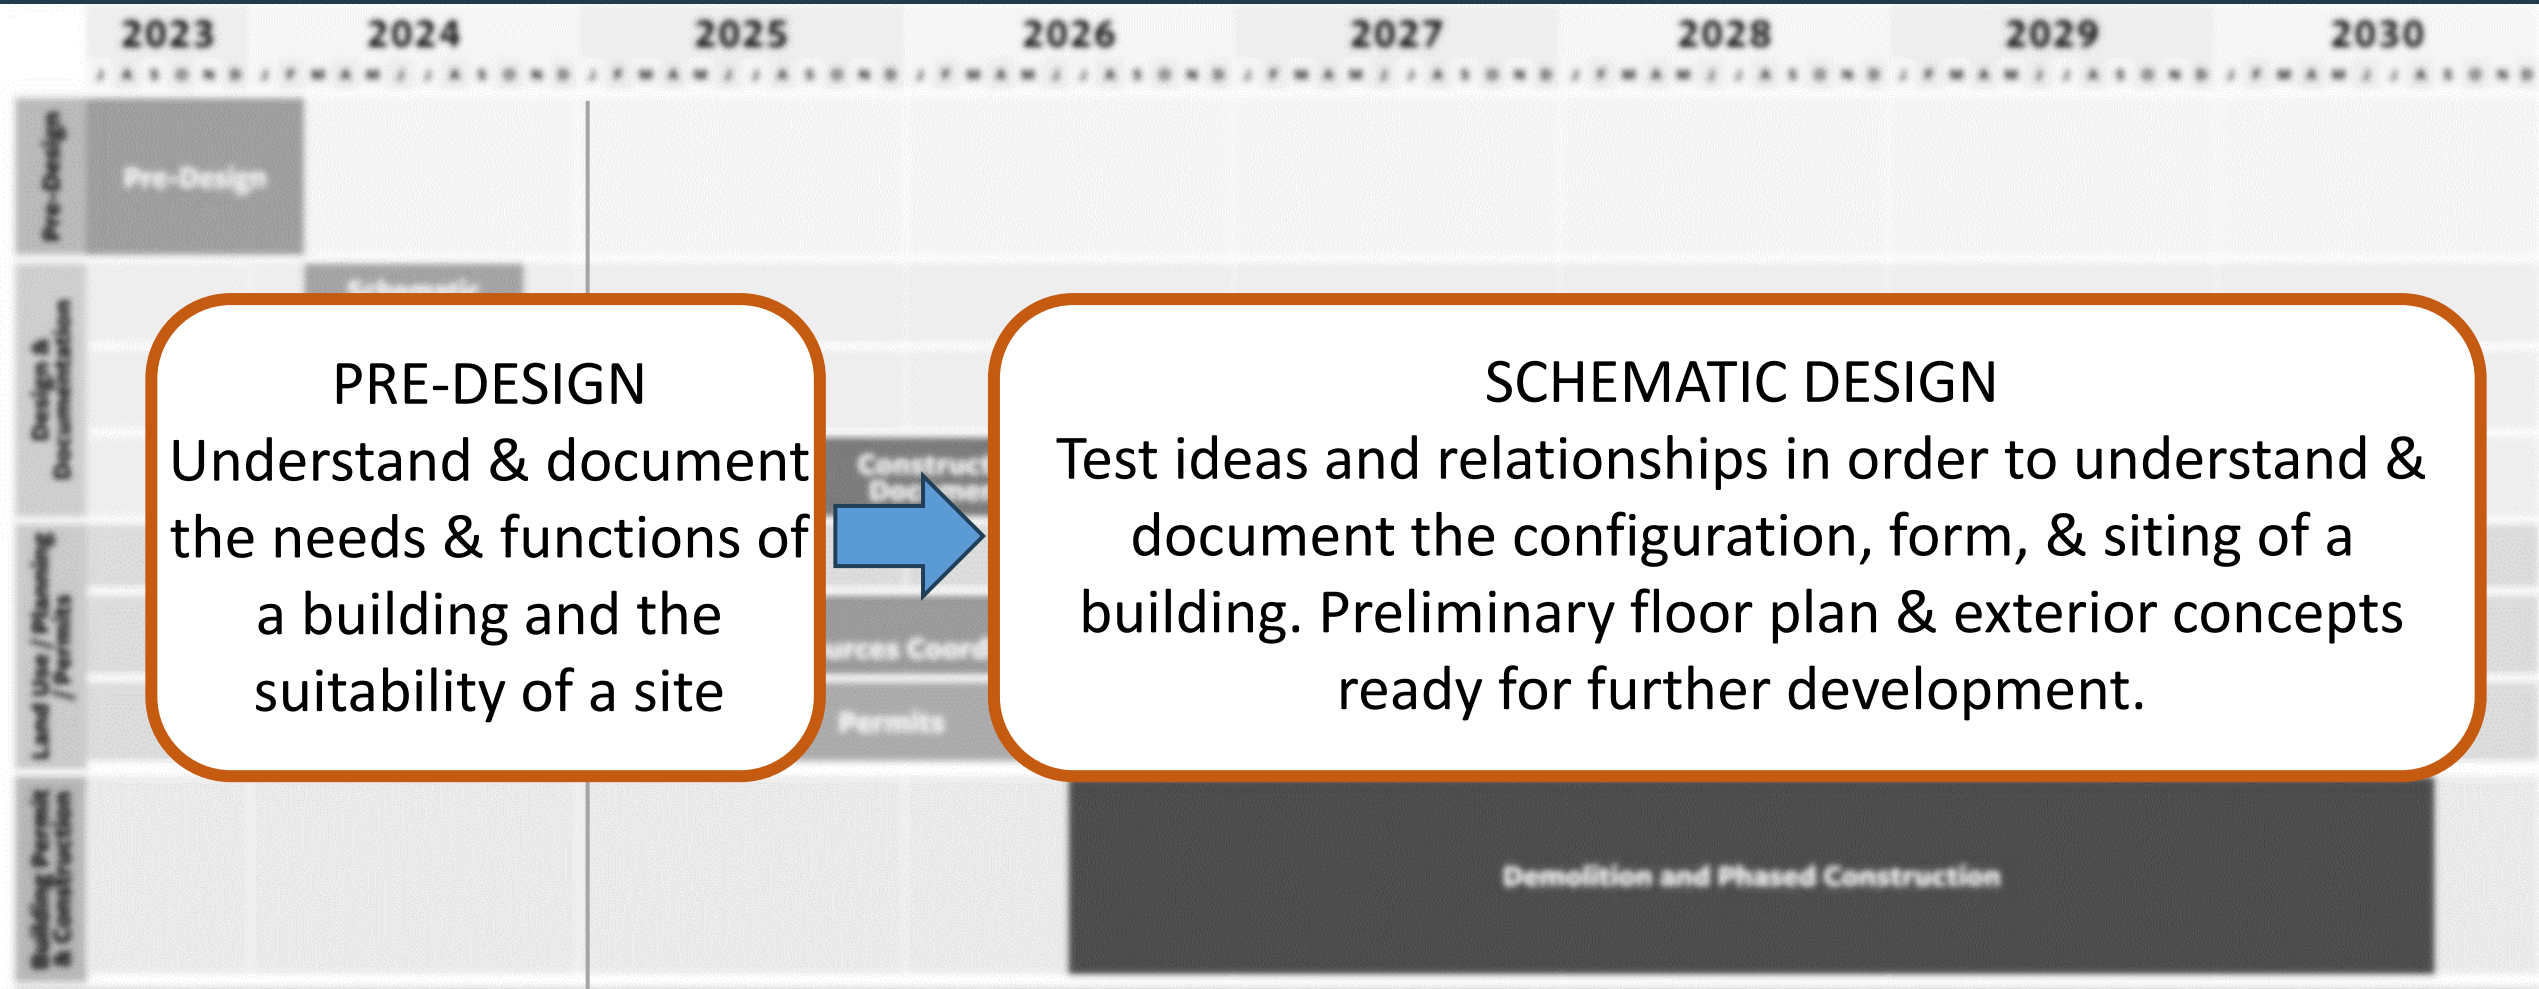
2023 2024 2025 2026 2027 2028 2029 2030

Pre-Design

Pre-Design

Design & Documentation

Land Use / Planning / Permits

Building Permit & Construction

PRE-DESIGN
Understand & document the needs & functions of a building and the suitability of a site

SCHEMATIC DESIGN
Test ideas and relationships in order to understand & document the configuration, form, & siting of a building. Preliminary floor plan & exterior concepts ready for further development.

Permits

Demolition and Phased Construction